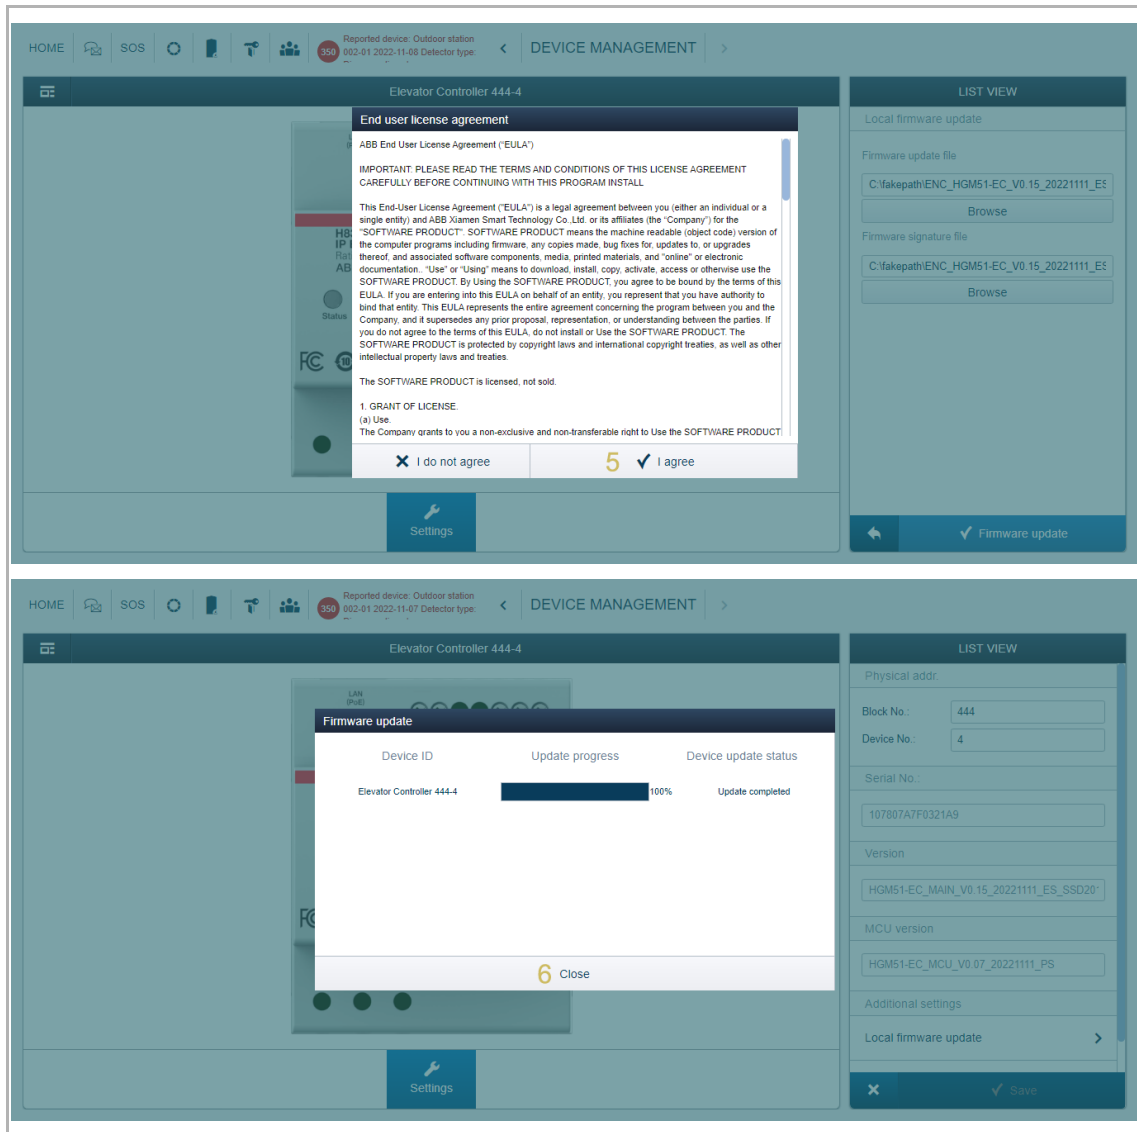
HOME SOS 350 Reported device: Outdoor station 002-01 2022-11-08 Detector type: DEVICE MANAGEMENT

Elevator Controller 444-4

End user license agreement

ABB End User License Agreement ("EULA")

IMPORTANT: PLEASE READ THE TERMS AND CONDITIONS OF THIS LICENSE AGREEMENT CAREFULLY BEFORE CONTINUING WITH THIS PROGRAM INSTALL

This End-User License Agreement ("EULA") is a legal agreement between you (either an individual or a single entity) and ABB Xiamen Smart Technology Co.,Ltd. or its affiliates (the "Company") for the "SOFTWARE PRODUCT". SOFTWARE PRODUCT means the machine readable (object code) version of the computer programs including firmware, any copies made, bug fixes for, updates to, or upgrades thereof, and associated software components, media, printed materials, and "online" or electronic documentation.. "Use" or "Using" means to download, install, copy, activate, access or otherwise use the SOFTWARE PRODUCT. By Using the SOFTWARE PRODUCT, you agree to be bound by the terms of this EULA. If you are entering into this EULA on behalf of an entity, you represent that you have authority to bind that entity. This EULA represents the entire agreement concerning the program between you and the Company, and it supersedes any prior proposal, representation, or understanding between the parties. If you do not agree to the terms of this EULA, do not install or Use the SOFTWARE PRODUCT. The SOFTWARE PRODUCT is protected by copyright laws and international copyright treaties, as well as other intellectual property laws and treaties.

The SOFTWARE PRODUCT is licensed, not sold.

1. GRANT OF LICENSE.
(a) Use.
The Company grants to you a non-exclusive and non-transferable right to Use the SOFTWARE PRODUCT

I do not agree
5
I agree

Status

Settings

LIST VIEW
Local firmware update
Firmware update file
C:\fakepath\ENC_HGM51-EC_V0.15_20221111_ES
Browse
Firmware signature file
C:\fakepath\ENC_HGM51-EC_V0.15_20221111_ES
Browse
Firmware update

HOME SOS 350 Reported device: Outdoor station 002-01 2022-11-07 Detector type: DEVICE MANAGEMENT

Elevator Controller 444-4

LAN (PoE)

Firmware update

| Device ID | Update progress | Device update status |
|---|---|---|
| Elevator Controller 444-4 | 100% | Update completed |

6 Close

Settings

LIST VIEW
Physical addr.
Block No.: 444
Device No.: 4
Serial No.:
107807A7F0321A9
Version
HGM51-EC_MAIN_V0.15_20221111_ES_SSD20
MCU version
HGM51-EC_MCU_V0.07_20221111_PS
Additional settings
Local firmware update
Save